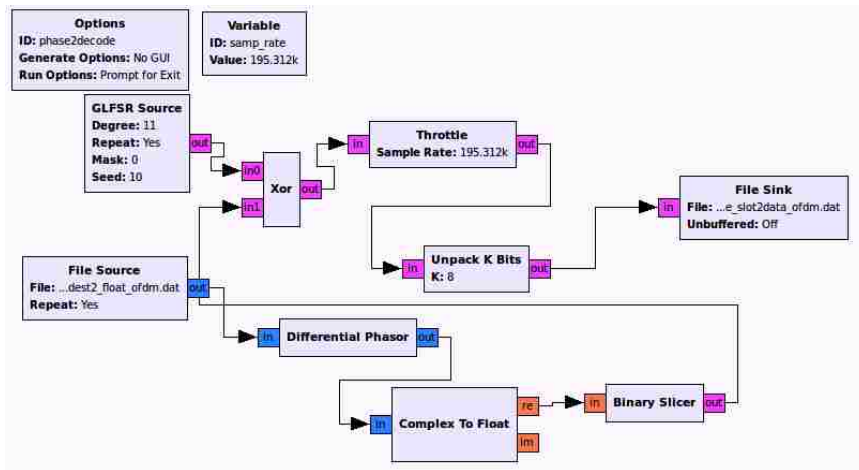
Options
ID: phase2decode
Generate Options: No GUI
Run Options: Prompt for Exit

Variable
ID: samp_rate
Value: 195.312k

GLFSR Source
Degree: 11
Repeat: Yes
Mask: 0
Seed: 10
out

in0
in1
Xor
out

in
Throttle
Sample Rate: 195.312k
out

in
File Sink
File: ...e_slot2data_ofdm.dat
Unbuffered: Off

in
Unpack K Bits
K: 8
out

File Source
File: ...dest2_float_ofdm.dat
Repeat: Yes
out

in
Differential Phasor
out

in
Complex To Float
re
im

in
Binary Slicer
out